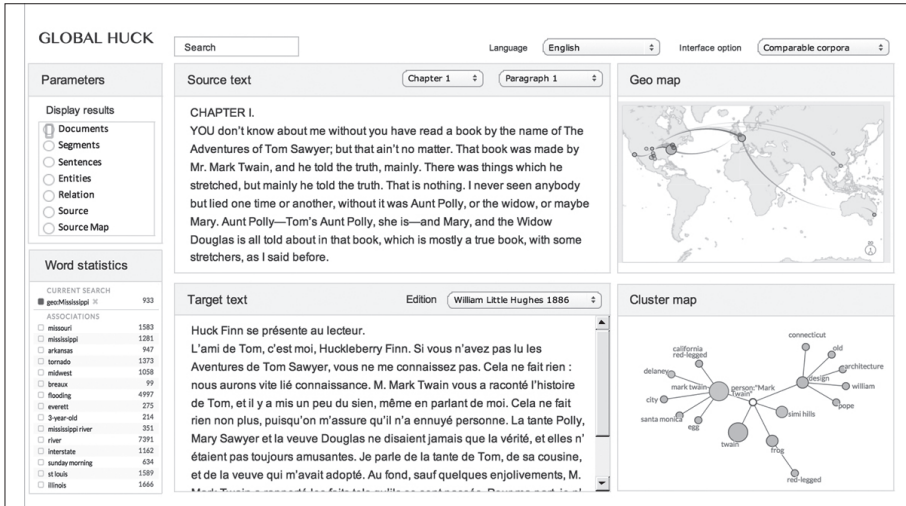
GLOBAL HUCK

Search

Language English

Interface option Comparable corpora

Parameters

Display results

Documents
Segments
Sentences
Entities
Relation
Source
Source Map

Word statistics

CURRENT SEARCH

geo:Mississippi 933

ASSOCIATIONS

| | |
|---|---|
| missouri | 1583 |
| mississippi | 1281 |
| arkansas | 947 |
| tornado | 1373 |
| midwest | 1058 |
| breaux | 99 |
| flooding | 4997 |
| everett | 275 |
| 3-year-old | 214 |
| mississippi river | 351 |
| river | 7391 |
| interstate | 1162 |
| sunday morning | 634 |
| st louis | 1589 |
| illinois | 1666 |

Source text

Chapter 1

Paragraph 1

CHAPTER I.
YOU don't know about me without you have read a book by the name of The Adventures of Tom Sawyer; but that ain't no matter. That book was made by Mr. Mark Twain, and he told the truth, mainly. There was things which he stretched, but mainly he told the truth. That is nothing. I never seen anybody but lied one time or another, without it was Aunt Polly, or the widow, or maybe Mary. Aunt Polly—Tom's Aunt Polly, she is—and Mary, and the Widow Douglas is all told about in that book, which is mostly a true book, with some stretchers, as I said before.

Geo map

Target text

Edition William Little Hughes 1886

Huck Finn se présente au lecteur.
L'ami de Tom, c'est moi, Huckleberry Finn. Si vous n'avez pas lu les Aventures de Tom Sawyer, vous ne me connaissez pas. Cela ne fait rien : nous aurons vite lié connaissance. M. Mark Twain vous a raconté l'histoire de Tom, et il y a mis un peu du sien, même en parlant de moi. Cela ne fait rien non plus, puisqu'on m'assure qu'il n'a ennuyé personne. La tante Polly, Mary Sawyer et la veuve Douglas ne disaient jamais que la vérité, et elles n'étaient pas toujours amusantes. Je parle de la tante de Tom, de sa cousine, et de la veuve qui m'avait adopté. Au fond, sauf quelques enjolivements, M. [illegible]

Cluster map

connecticut
old
california
red-legged
architecture
delaney
design
william
mark twain
person:"Mark Twain"
city
pope
simi hills
santa monica
egg
twain
frog
red-legged